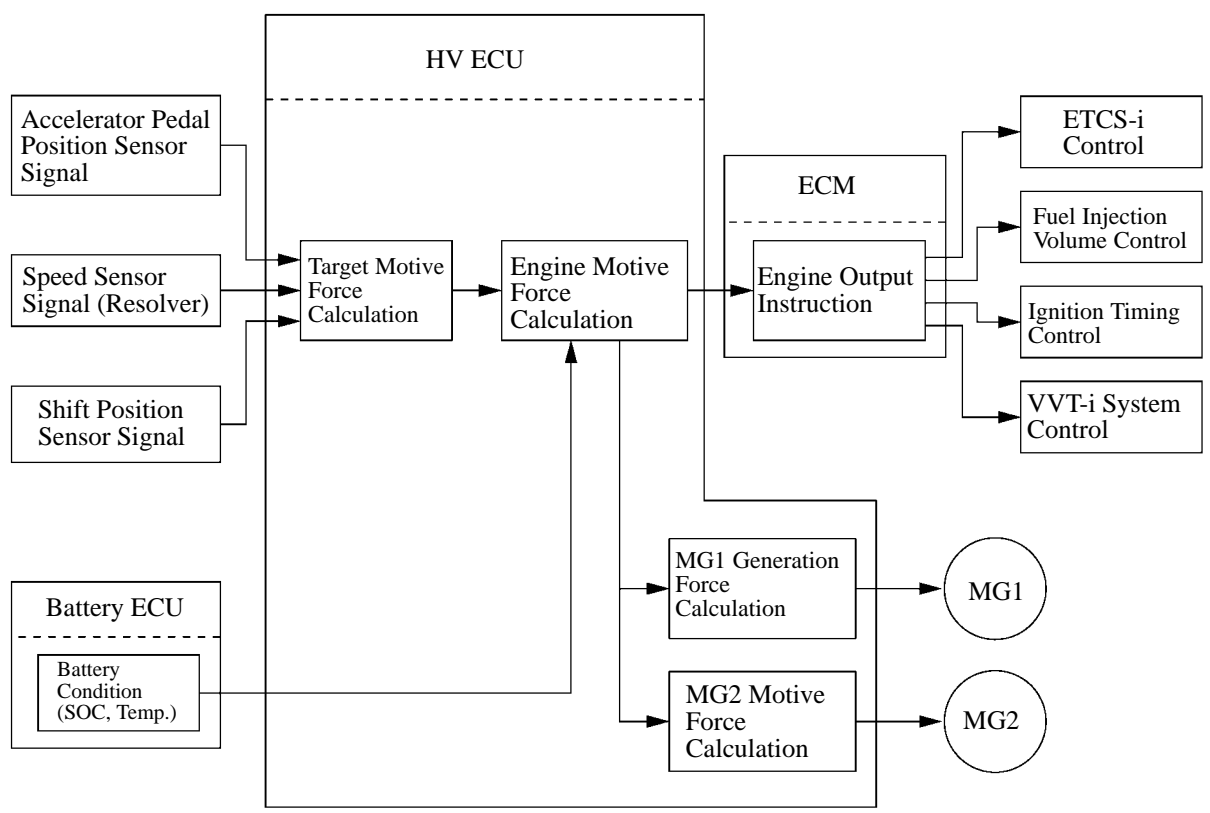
HV ECU

Accelerator Pedal Position Sensor Signal

Speed Sensor Signal (Resolver)

Shift Position Sensor Signal

Target Motive Force Calculation

Engine Motive Force Calculation

ECM

Engine Output Instruction

ETCS-i Control

Fuel Injection Volume Control

Ignition Timing Control

VVT-i System Control

Battery ECU

Battery Condition (SOC, Temp.)

MG1 Generation Force Calculation

MG2 Motive Force Calculation

MG1

MG2